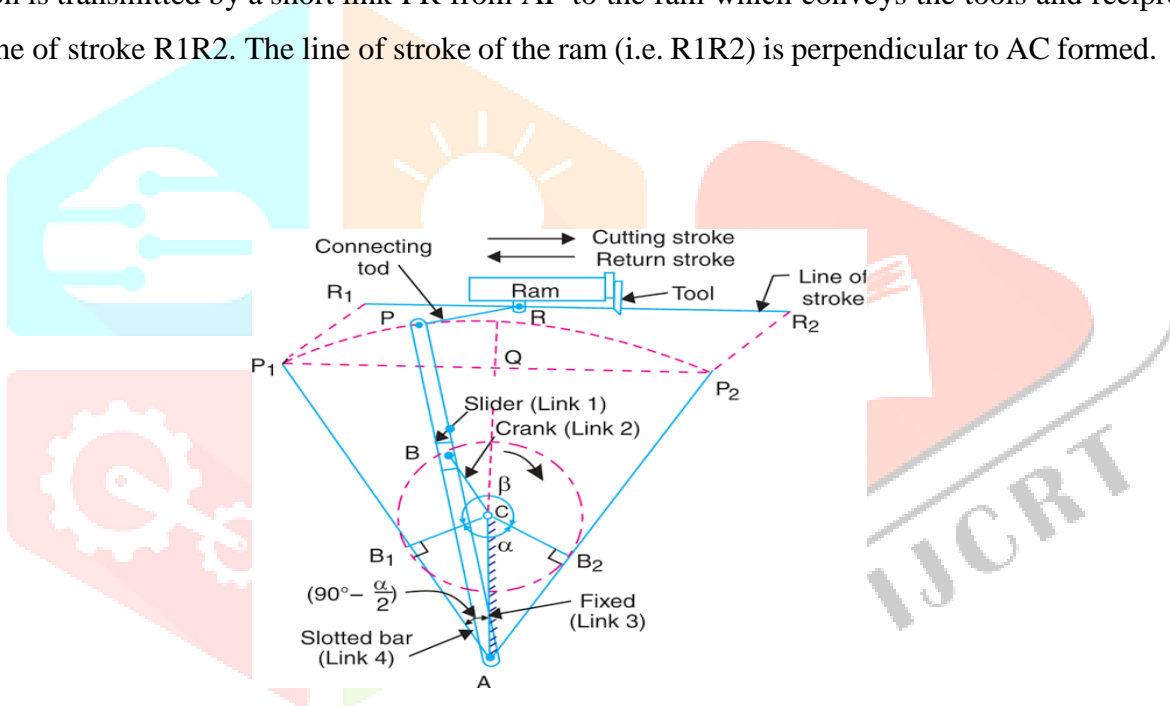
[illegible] is transmitted by a short link PR from AP to the ram which conveys the tools and recipro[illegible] line of stroke R1R2. The line of stroke of the ram (i.e. R1R2) is perpendicular to AC formed.

Connecting tod

Cutting stroke

Return stroke

Ram

Tool

Line of stroke

$R_1$

P

R

$R_2$

$P_1$

Q

$P_2$

Slider (Link 1)

Crank (Link 2)

B

β

C

α

$B_1$

$B_2$

$(90° - \frac{\alpha}{2})$

Fixed (Link 3)

Slotted bar (Link 4)

A

IJCRT